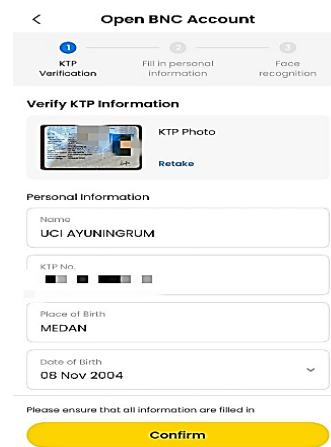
<

Open BNC Account

1 KTP Verification
2 Fill in personal information
3 Face recognition

Verify KTP Information

KTP Photo

Retake

Personal Information

Name
UCI AYUNINGRUM

KTP No.
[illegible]

Place of Birth
MEDAN

Date of Birth
08 Nov 2004

Please ensure that all information are filled in

Confirm